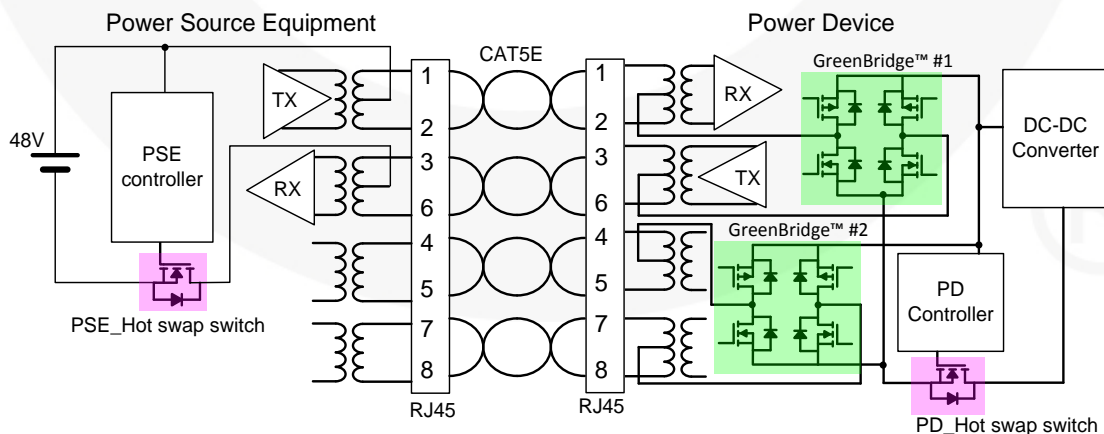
Power Source Equipment

Power Device

CAT5E

GreenBridge™ #1

48V

PSE controller

TX

RX

1

2

3

6

4

5

7

8

RJ45

RX

TX

DC-DC Converter

GreenBridge™ #2

PD Controller

PSE_Hot swap switch

PD_Hot swap switch